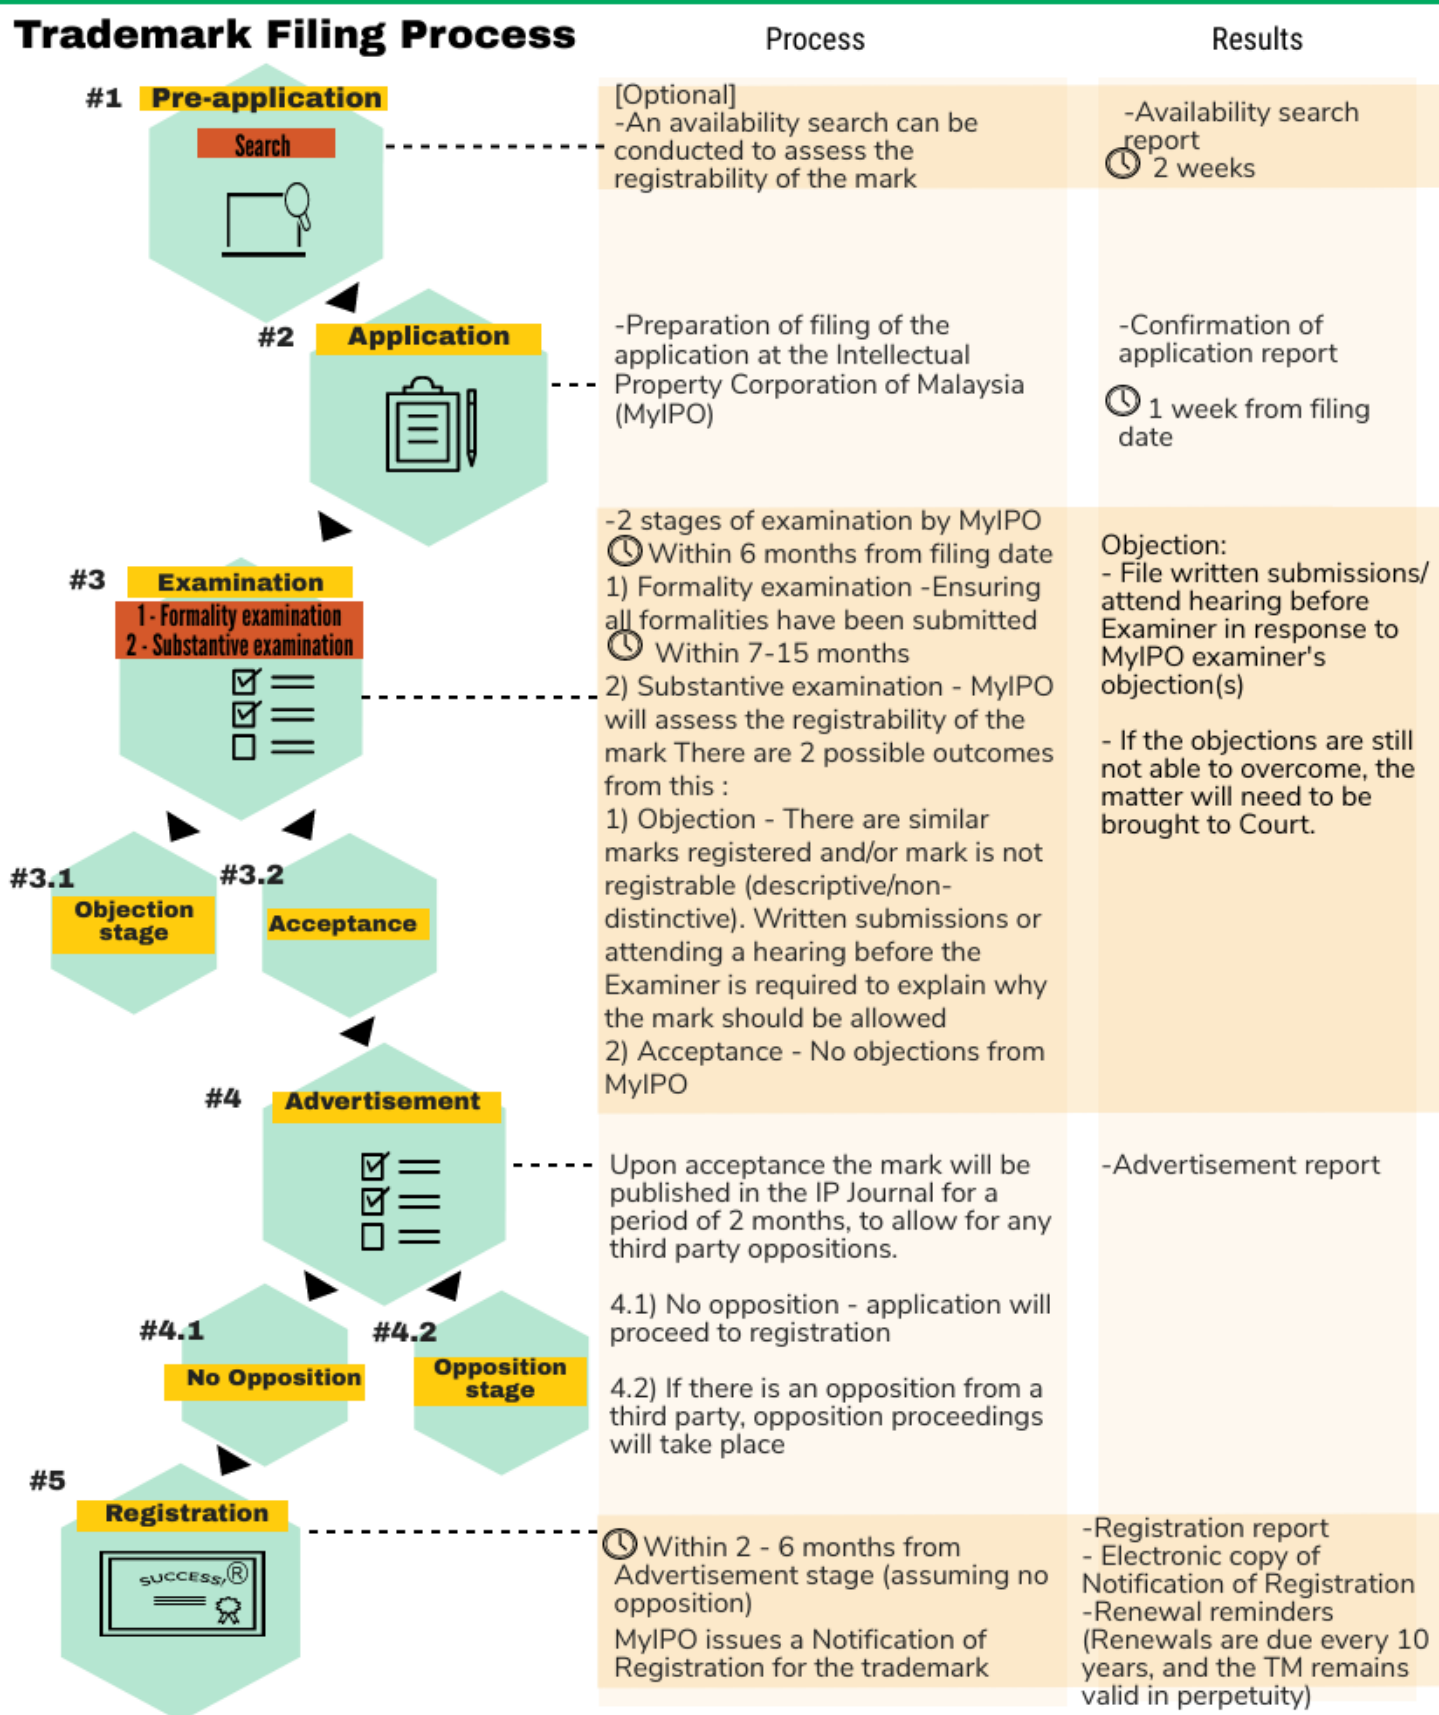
Trademark Filing Process

Process

Results

#1 Pre-application

Search

[Optional]
-An availability search can be conducted to assess the registrability of the mark

-Availability search report
2 weeks

#2 Application

-Preparation of filing of the application at the Intellectual Property Corporation of Malaysia (MyIPO)

-Confirmation of application report

1 week from filing date

#3 Examination

1 - Formality examination
2 - Substantive examination

-2 stages of examination by MyIPO
Within 6 months from filing date
1) Formality examination -Ensuring all formalities have been submitted
Within 7-15 months
2) Substantive examination - MyIPO will assess the registrability of the mark There are 2 possible outcomes from this :
1) Objection - There are similar marks registered and/or mark is not registrable (descriptive/non-distinctive). Written submissions or attending a hearing before the Examiner is required to explain why the mark should be allowed
2) Acceptance - No objections from MyIPO

Objection:
- File written submissions/ attend hearing before Examiner in response to MyIPO examiner's objection(s)

- If the objections are still not able to overcome, the matter will need to be brought to Court.

#3.1 Objection stage

#3.2 Acceptance

#4 Advertisement

Upon acceptance the mark will be published in the IP Journal for a period of 2 months, to allow for any third party oppositions.

4.1) No opposition - application will proceed to registration

4.2) If there is an opposition from a third party, opposition proceedings will take place

-Advertisement report

#4.1 No Opposition

#4.2 Opposition stage

#5 Registration

SUCCESS ®

Within 2 - 6 months from Advertisement stage (assuming no opposition)
MyIPO issues a Notification of Registration for the trademark

-Registration report
- Electronic copy of Notification of Registration
-Renewal reminders (Renewals are due every 10 years, and the TM remains valid in perpetuity)